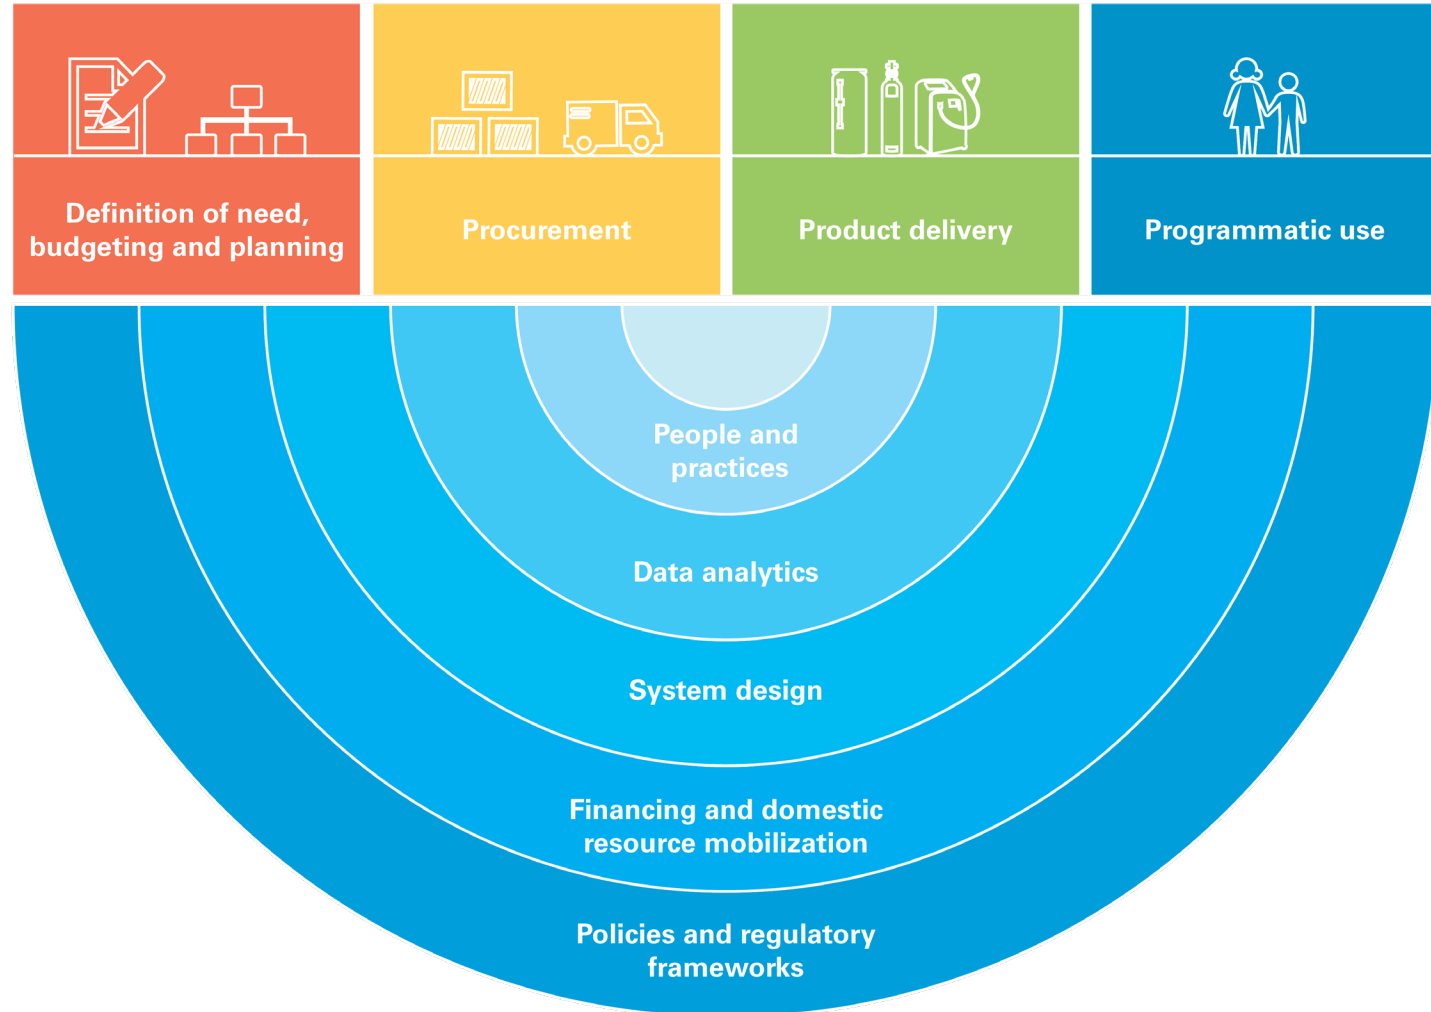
Definition of need, budgeting and planning

Procurement

Product delivery

Programmatic use

People and practices

Data analytics

System design

Financing and domestic resource mobilization

Policies and regulatory frameworks